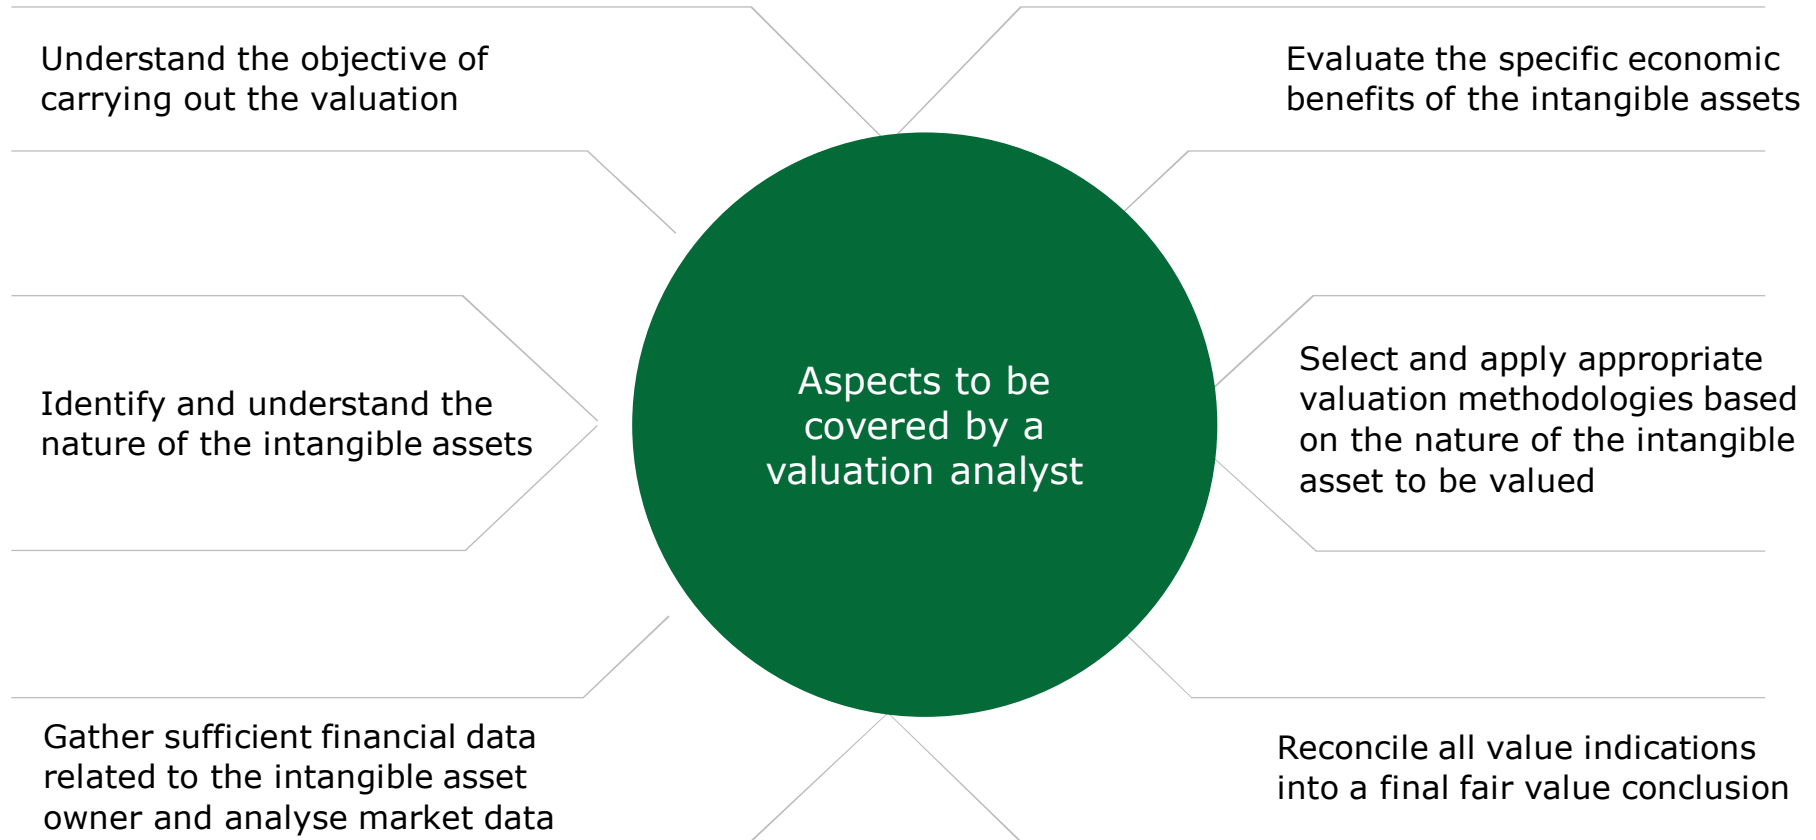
Understand the objective of carrying out the valuation

Evaluate the specific economic benefits of the intangible assets

Identify and understand the nature of the intangible assets

Aspects to be covered by a valuation analyst

Select and apply appropriate valuation methodologies based on the nature of the intangible asset to be valued

Gather sufficient financial data related to the intangible asset owner and analyse market data

Reconcile all value indications into a final fair value conclusion